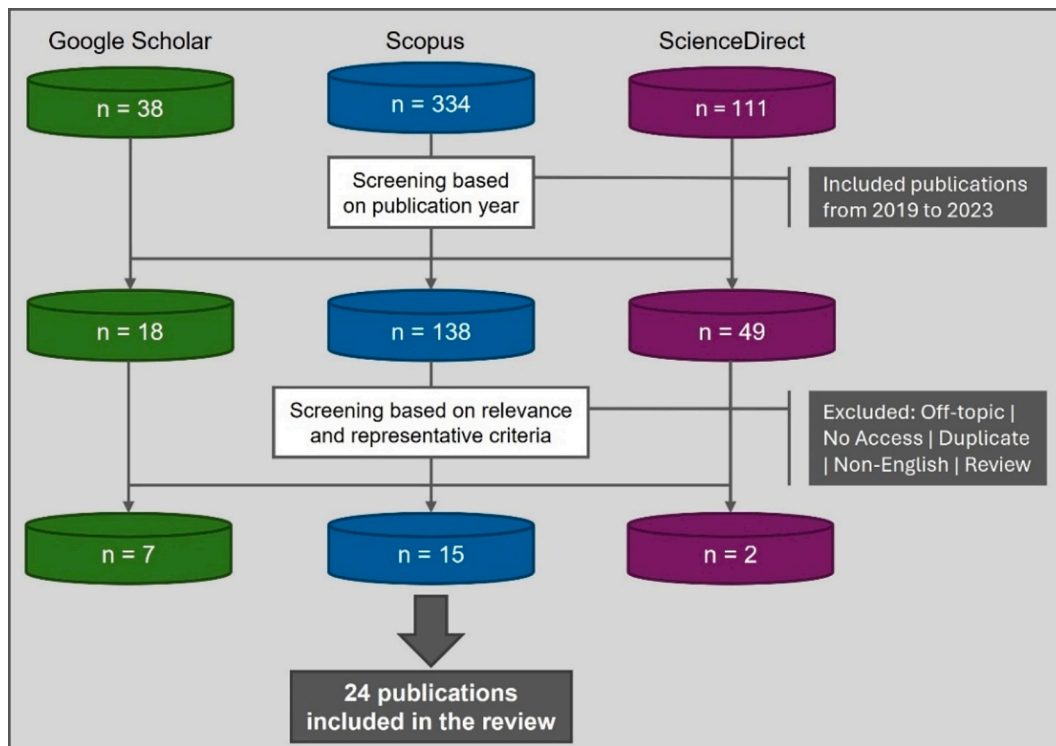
Google Scholar

Scopus

ScienceDirect

n = 38

n = 334

n = 111

Screening based on publication year

Included publications from 2019 to 2023

n = 18

n = 138

n = 49

Screening based on relevance and representative criteria

Excluded: Off-topic | No Access | Duplicate | Non-English | Review

n = 7

n = 15

n = 2

24 publications included in the review